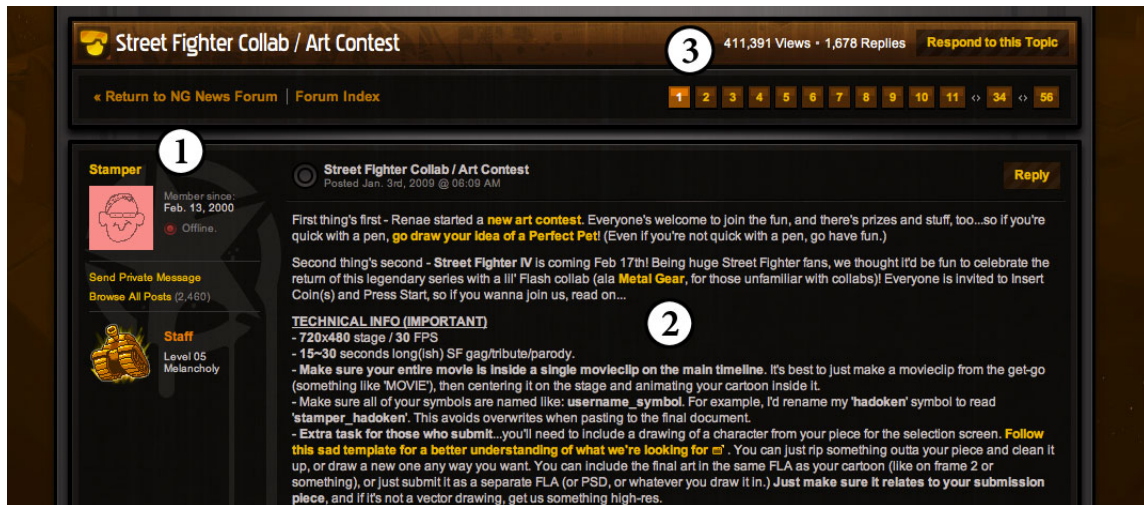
Street Fighter Collab / Art Contest

3

411,391 Views • 1,678 Replies

Respond to this Topic

« Return to NG News Forum | Forum Index

1 2 3 4 5 6 7 8 9 10 11 ‹› 34 ‹› 56

1

Stamper

Member since: Feb. 13, 2000

Offline.

Send Private Message

Browse All Posts (2,460)

Staff

Level 05 Melancholy

Street Fighter Collab / Art Contest
Posted Jan. 3rd, 2009 @ 06:09 AM

Reply

First thing's first - Renae started a new art contest. Everyone's welcome to join the fun, and there's prizes and stuff, too...so if you're quick with a pen, go draw your idea of a Perfect Pet! (Even if you're not quick with a pen, go have fun.)

Second thing's second - Street Fighter IV is coming Feb 17th! Being huge Street Fighter fans, we thought it'd be fun to celebrate the return of this legendary series with a lil' Flash collab (ala Metal Gear, for those unfamiliar with collabs)! Everyone is invited to Insert Coin(s) and Press Start, so if you wanna join us, read on...

2

TECHNICAL INFO (IMPORTANT)
- 720x480 stage / 30 FPS
- 15~30 seconds long(ish) SF gag/tribute/parody.
- Make sure your entire movie is inside a single movieclip on the main timeline. It's best to just make a movieclip from the get-go (something like 'MOVIE'), then centering it on the stage and animating your cartoon inside it.
- Make sure all of your symbols are named like: username_symbol. For example, I'd rename my 'hadoken' symbol to read 'stamper_hadoken'. This avoids overwrites when pasting to the final document.
- Extra task for those who submit...you'll need to include a drawing of a character from your piece for the selection screen. Follow this sad template for a better understanding of what we're looking for . You can just rip something outta your piece and clean it up, or draw a new one any way you want. You can include the final art in the same FLA as your cartoon (like on frame 2 or something), or just submit it as a separate FLA (or PSD, or whatever you draw it in.) Just make sure it relates to your submission piece, and if it's not a vector drawing, get us something high-res.